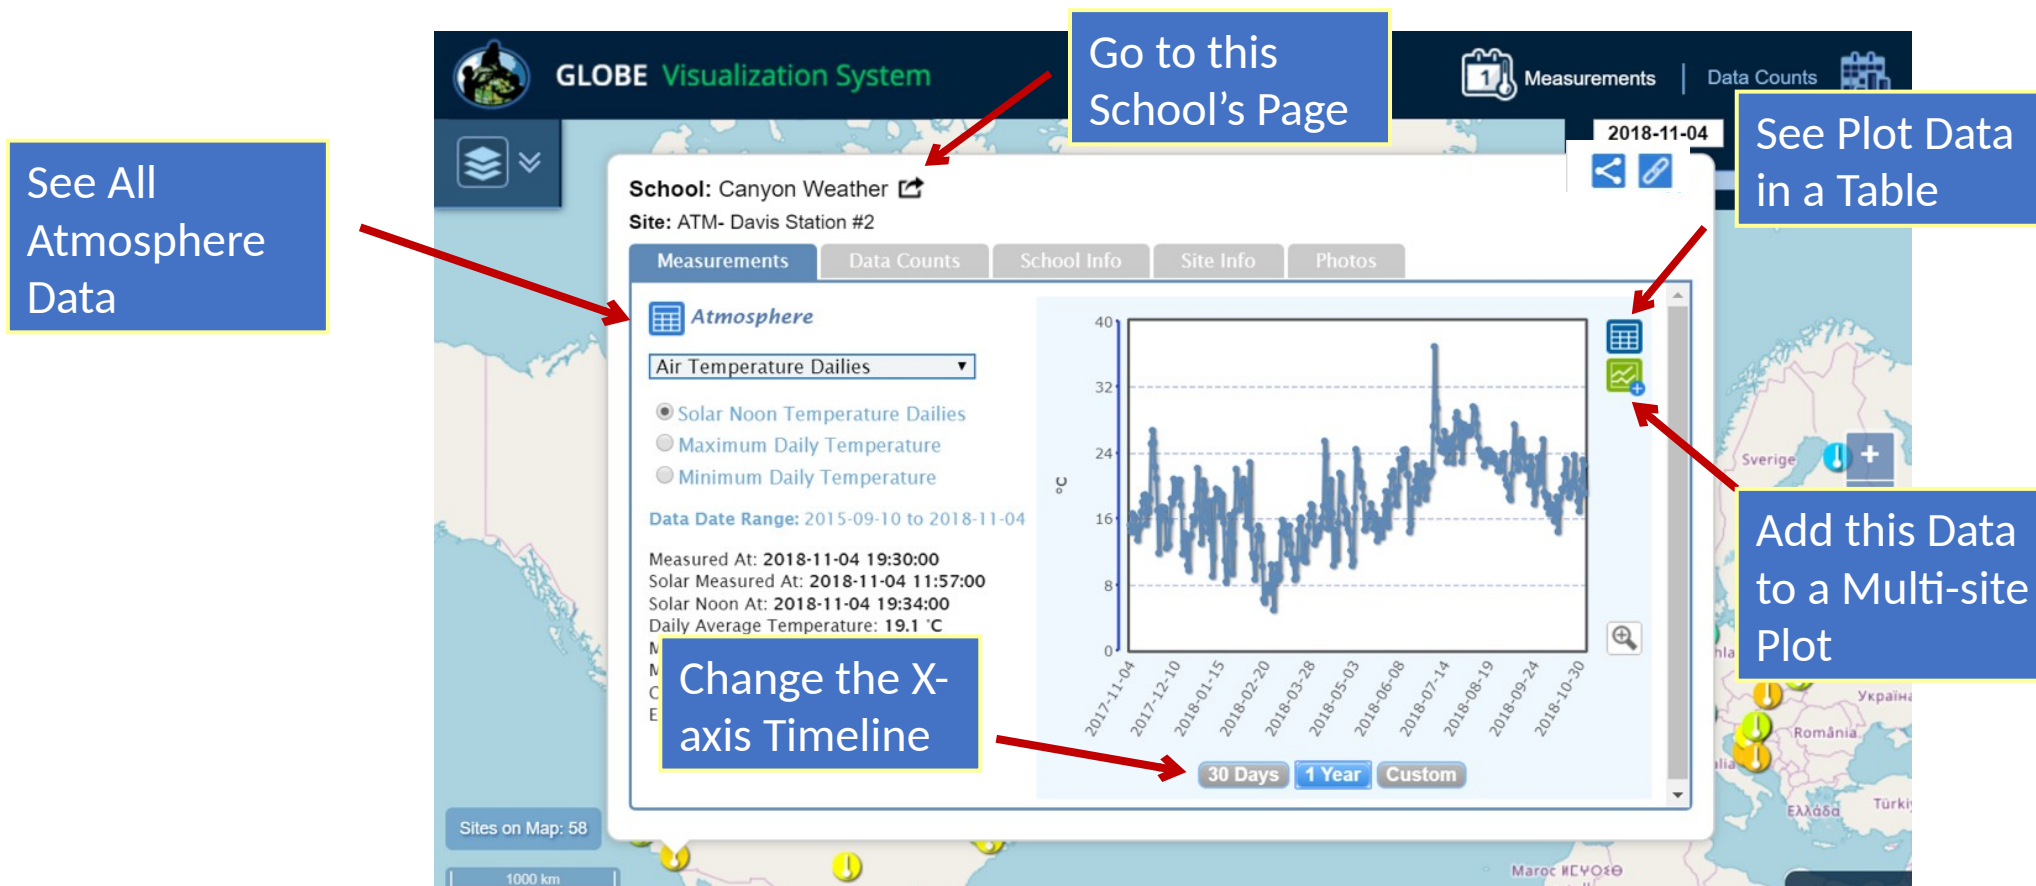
GLOBE Visualization System

Go to this School's Page

Measurements | Data Counts

2018-11-04

See Plot Data in a Table

See All Atmosphere Data

School: Canyon Weather
Site: ATM- Davis Station #2

| Measurements | Data Counts | School Info | Site Info | Photos |
|---|---|---|---|---|

Atmosphere

Air Temperature Dailies

Solar Noon Temperature Dailies
Maximum Daily Temperature
Minimum Daily Temperature

Data Date Range: 2015-09-10 to 2018-11-04

Measured At: 2018-11-04 19:30:00
Solar Measured At: 2018-11-04 11:57:00
Solar Noon At: 2018-11-04 19:34:00
Daily Average Temperature: 19.1 °C
M
M
C
E

Change the X-axis Timeline

40
32
24
16
8
0
°C

2017-11-04
2017-12-10
2018-01-15
2018-02-20
2018-03-28
2018-05-03
2018-06-08
2018-07-14
2018-08-19
2018-09-24
2018-10-30

30 Days 1 Year Custom

Add this Data to a Multi-site Plot

Sverige
Україна
România
Ελλάδα
Türki
Maroc ⵍⵎⵖⵔⵉⴱ

Sites on Map: 58

1000 km